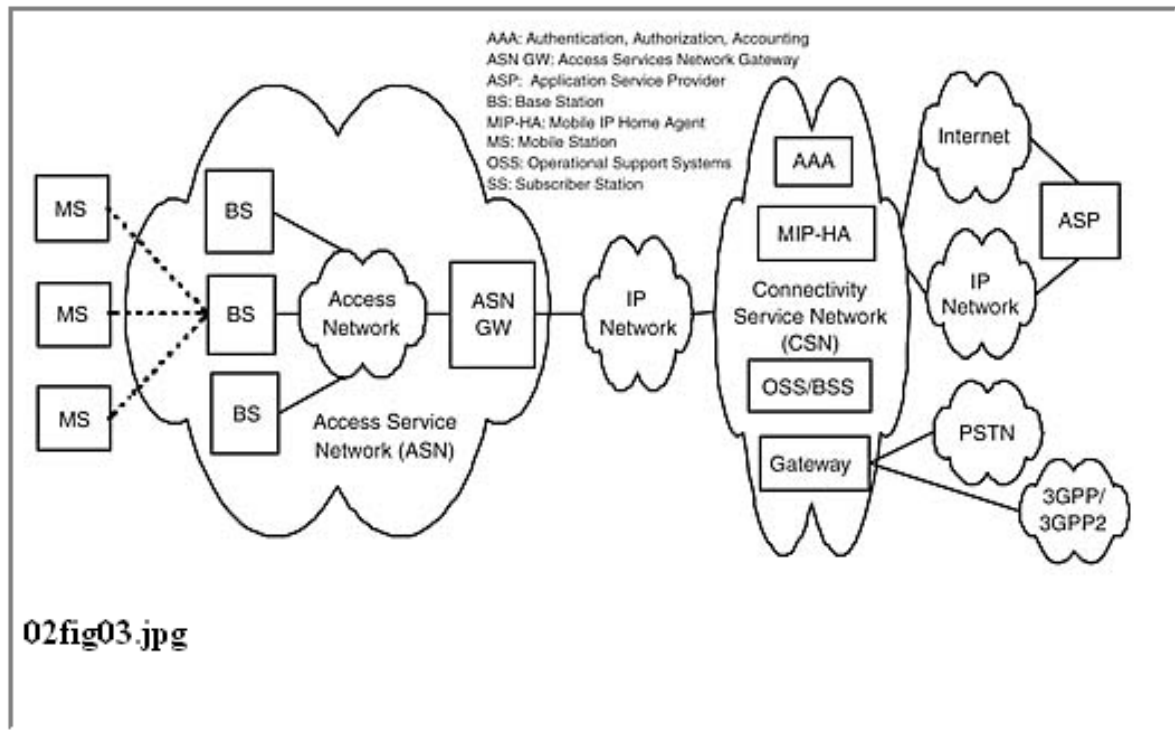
AAA: Authentication, Authorization, Accounting
ASN GW: Access Services Network Gateway
ASP: Application Service Provider
BS: Base Station
MIP-HA: Mobile IP Home Agent
MS: Mobile Station
OSS: Operational Support Systems
SS: Subscriber Station

MS
MS
MS
BS
BS
BS
Access Network
ASN GW
Access Service Network (ASN)
IP Network
AAA
MIP-HA
Connectivity Service Network (CSN)
OSS/BSS
Gateway
Internet
IP Network
ASP
PSTN
3GPP/ 3GPP2

02fig03.jpg